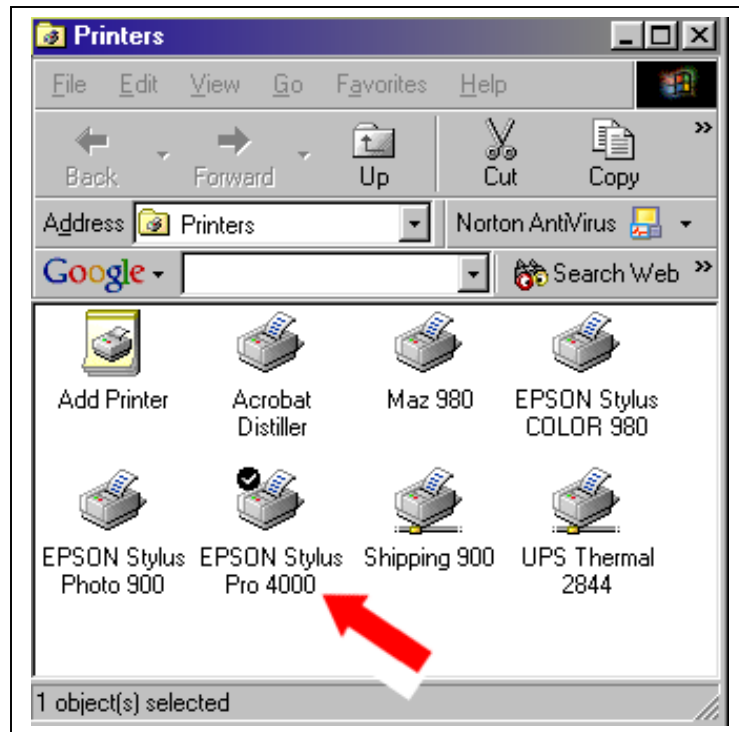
Printers

File Edit View Go Favorites Help

Back Forward Up Cut Copy

Address Printers

Norton AntiVirus

Google

Search Web

Add Printer

Acrobat Distiller

Maz 980

EPSON Stylus COLOR 980

EPSON Stylus Photo 900

EPSON Stylus Pro 4000

Shipping 900

UPS Thermal 2844

1 object(s) selected